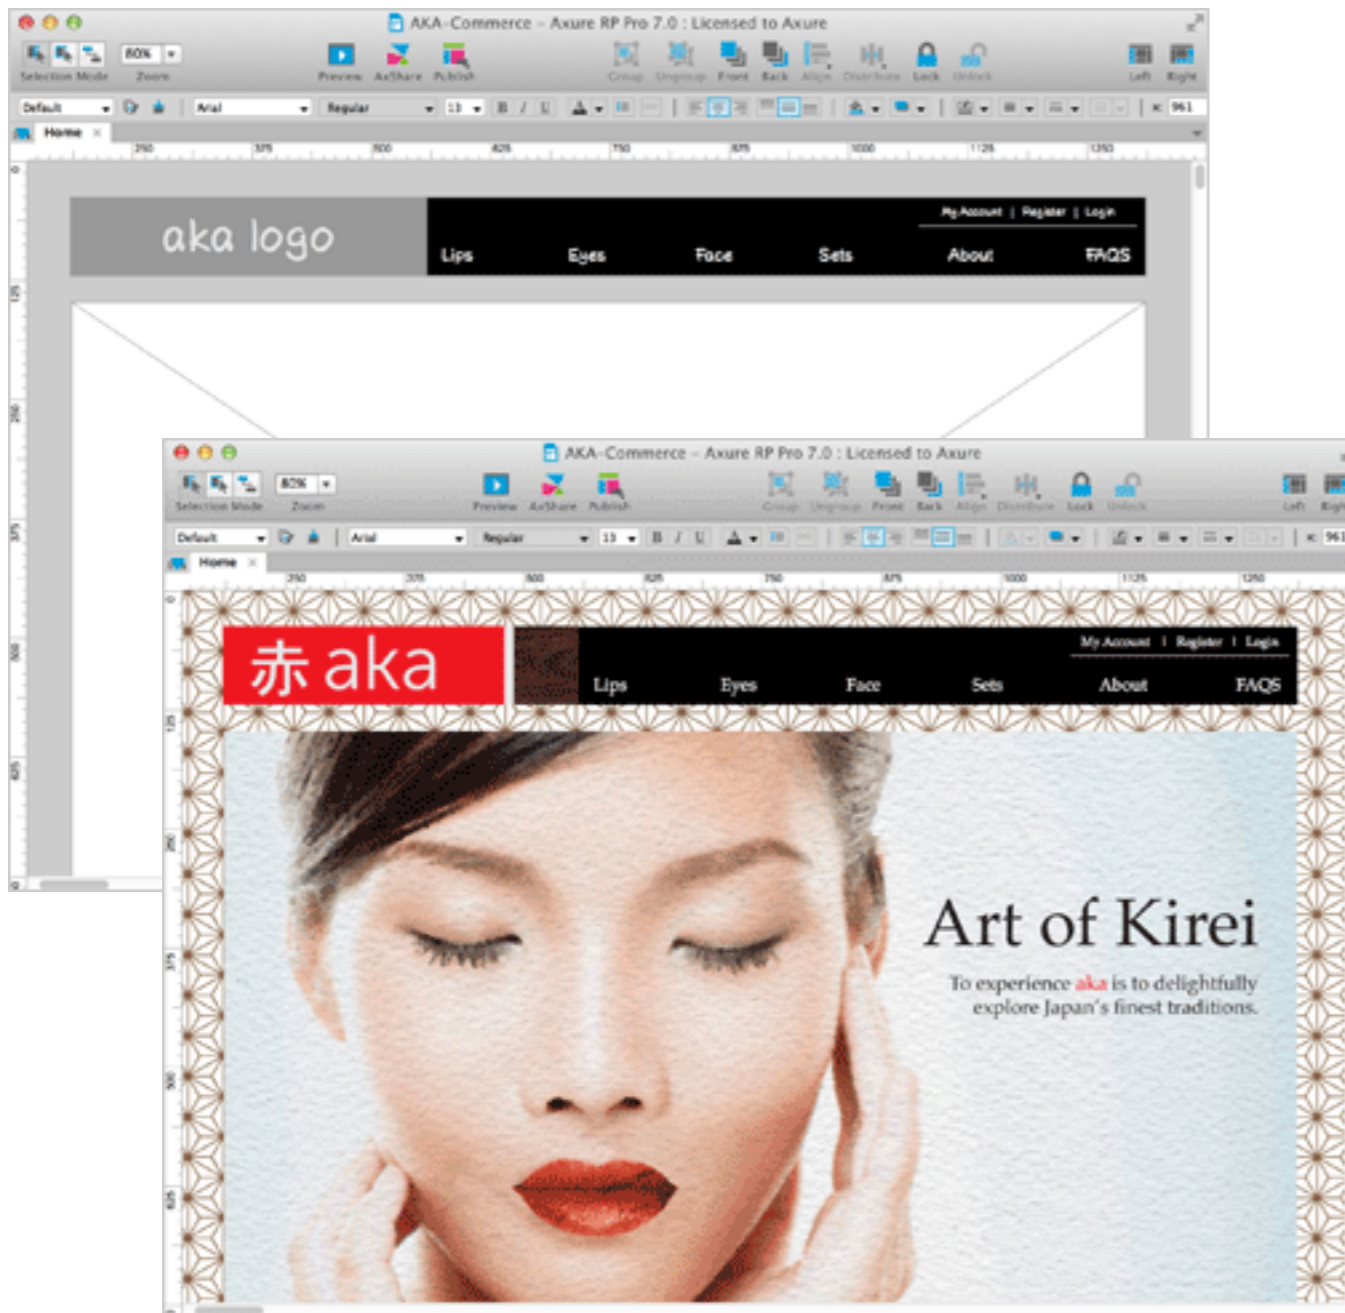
AKA-Commerce - Axure RP Pro 7.0 : Licensed to Axure

Selection Mode Zoom 80% Preview AxShare Publish Group Ungroup Front Back Align Distribute Lock Unlock Left Right

Default Arial Regular 13 961

Home

250 375 500 625 750 875 1000 1125 1250

aka logo

My Account | Register | Login

Lips Eyes Face Sets About FAQS

AKA-Commerce - Axure RP Pro 7.0 : Licensed to Axure

Selection Mode Zoom 80% Preview AxShare Publish Group Ungroup Front Back Align Distribute Lock Unlock Left Right

Default Arial Regular 13 961

Home

250 375 500 625 750 875 1000 1125 1250

赤 aka

My Account | Register | Login

Lips Eyes Face Sets About FAQS

Art of Kirei

To experience aka is to delightfully explore Japan's finest traditions.